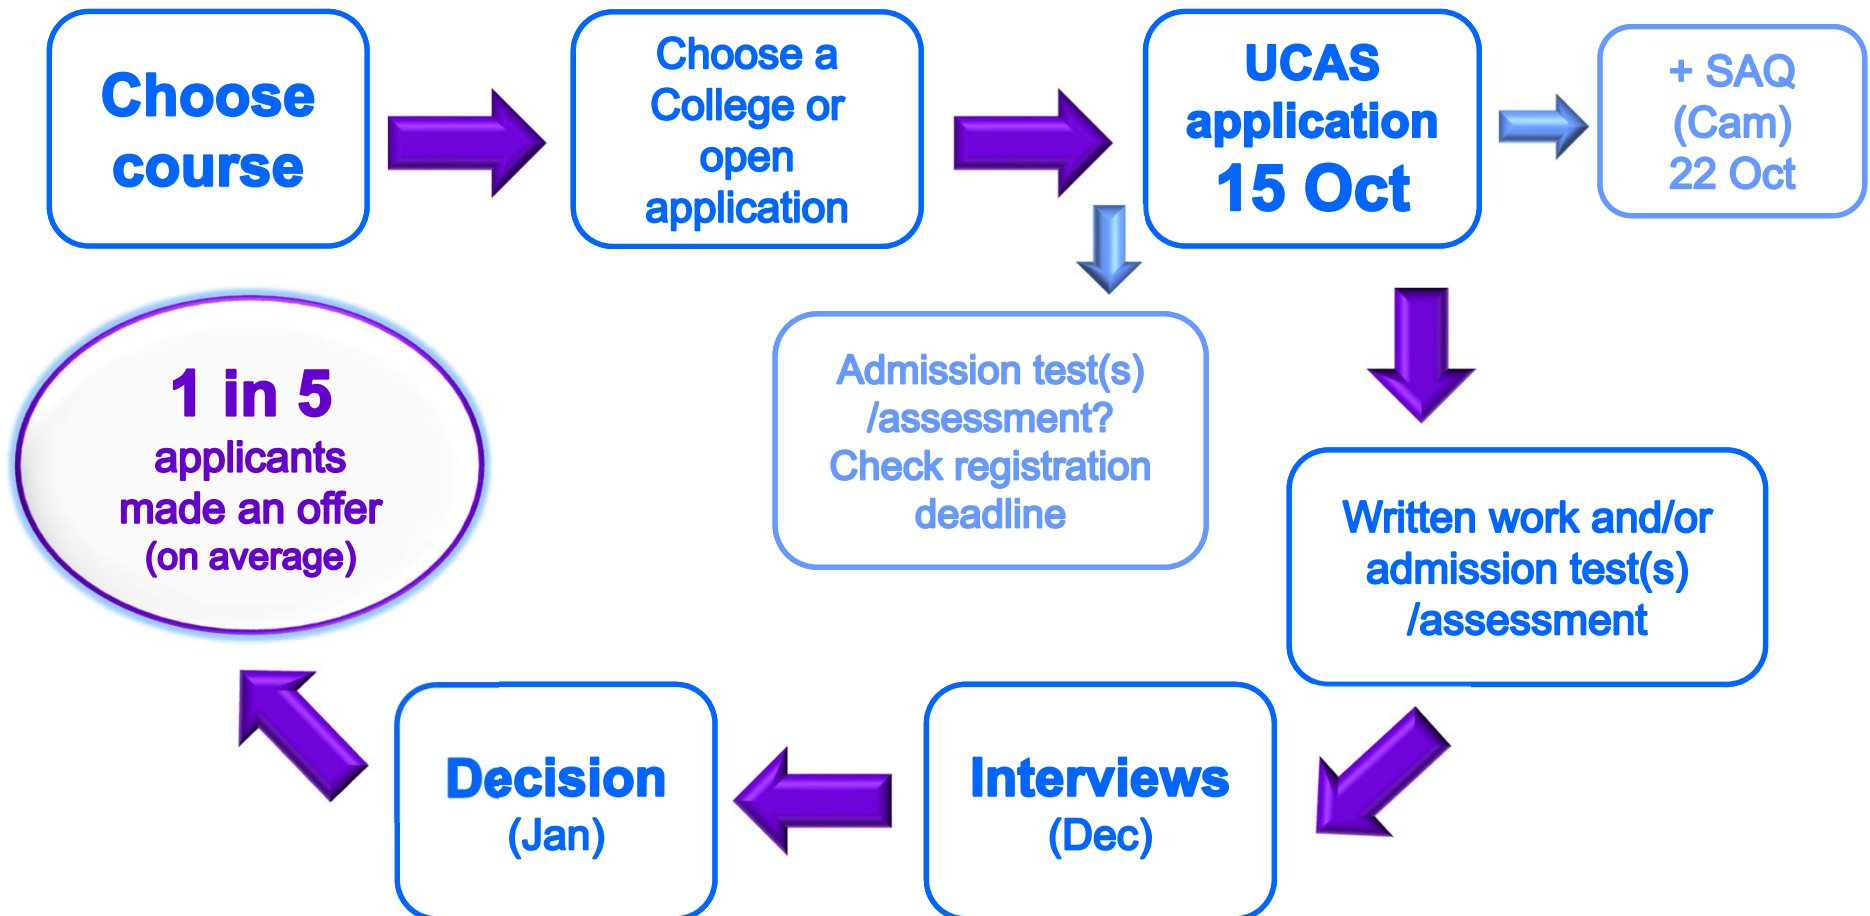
Choose course

Choose a College or open application

UCAS application 15 Oct

+ SAQ (Cam) 22 Oct

Admission test(s) /assessment? Check registration deadline

Written work and/or admission test(s) /assessment

Interviews (Dec)

Decision (Jan)

1 in 5 applicants made an offer (on average)